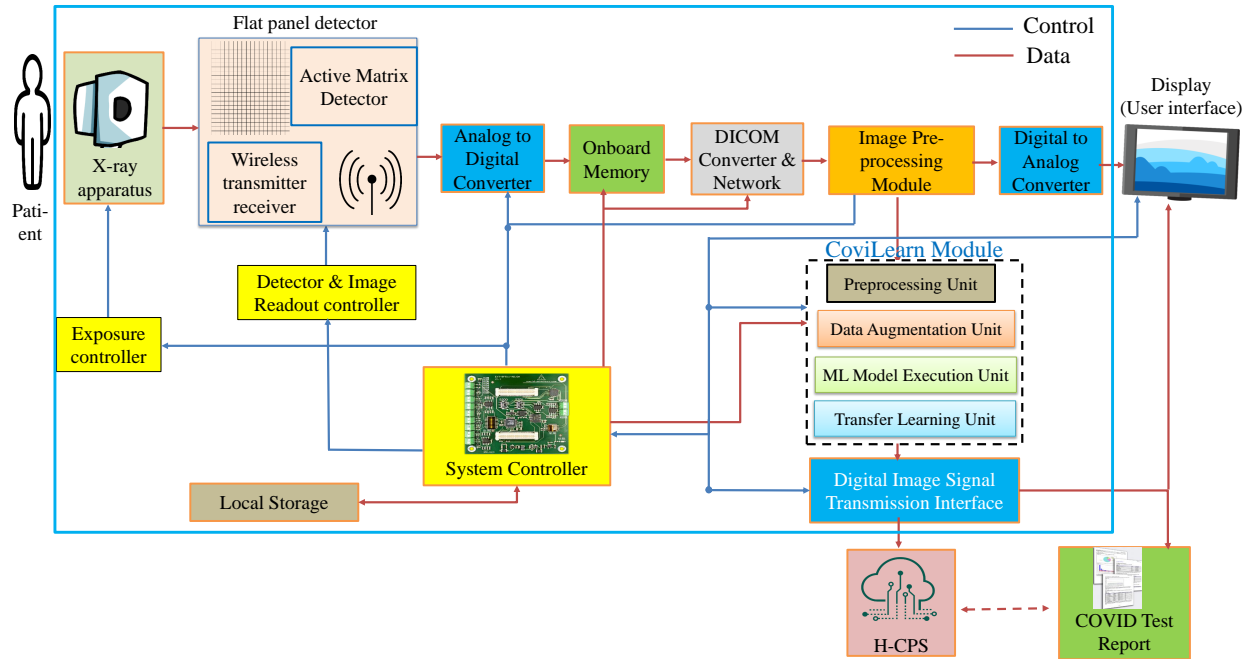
Control
Data

Patient

X-ray apparatus

Flat panel detector

Active Matrix Detector

Wireless transmitter receiver

Analog to Digital Converter

Onboard Memory

DICOM Converter & Network

Image Preprocessing Module

Digital to Analog Converter

Display (User interface)

Detector & Image Readout controller

Exposure controller

CoviLearn Module

Preprocessing Unit

Data Augmentation Unit

ML Model Execution Unit

Transfer Learning Unit

System Controller

Digital Image Signal Transmission Interface

Local Storage

H-CPS

COVID Test Report